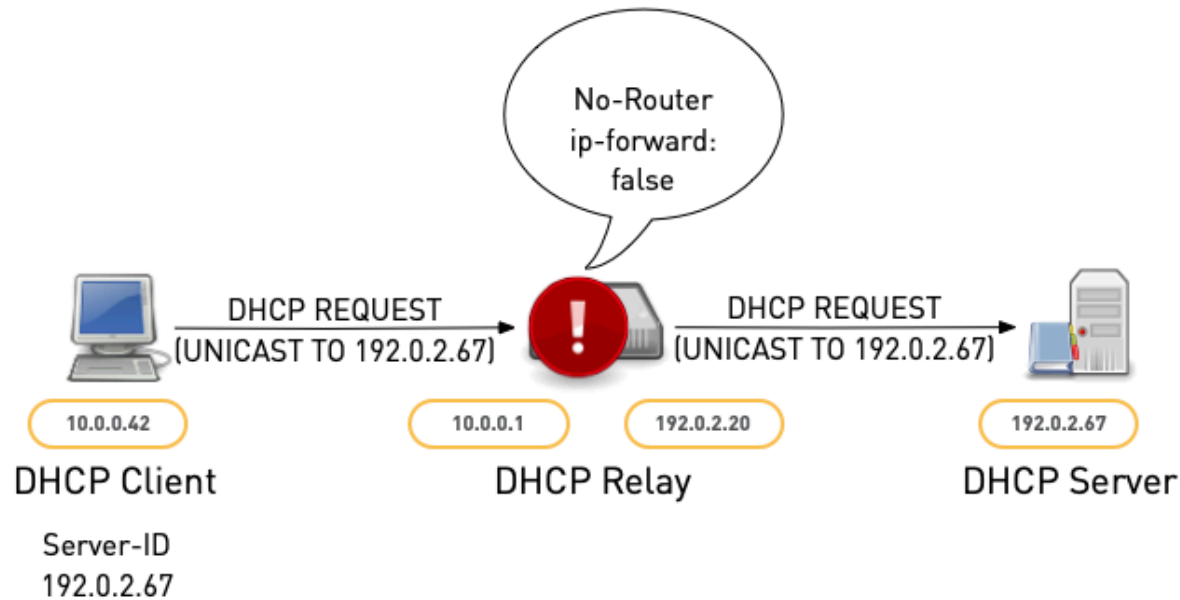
No-Router
ip-forward:
false

DHCP REQUEST
(UNICAST TO 192.0.2.67)

DHCP REQUEST
(UNICAST TO 192.0.2.67)

10.0.0.42

10.0.0.1

192.0.2.20

192.0.2.67

DHCP Client

DHCP Relay

DHCP Server

Server-ID
192.0.2.67